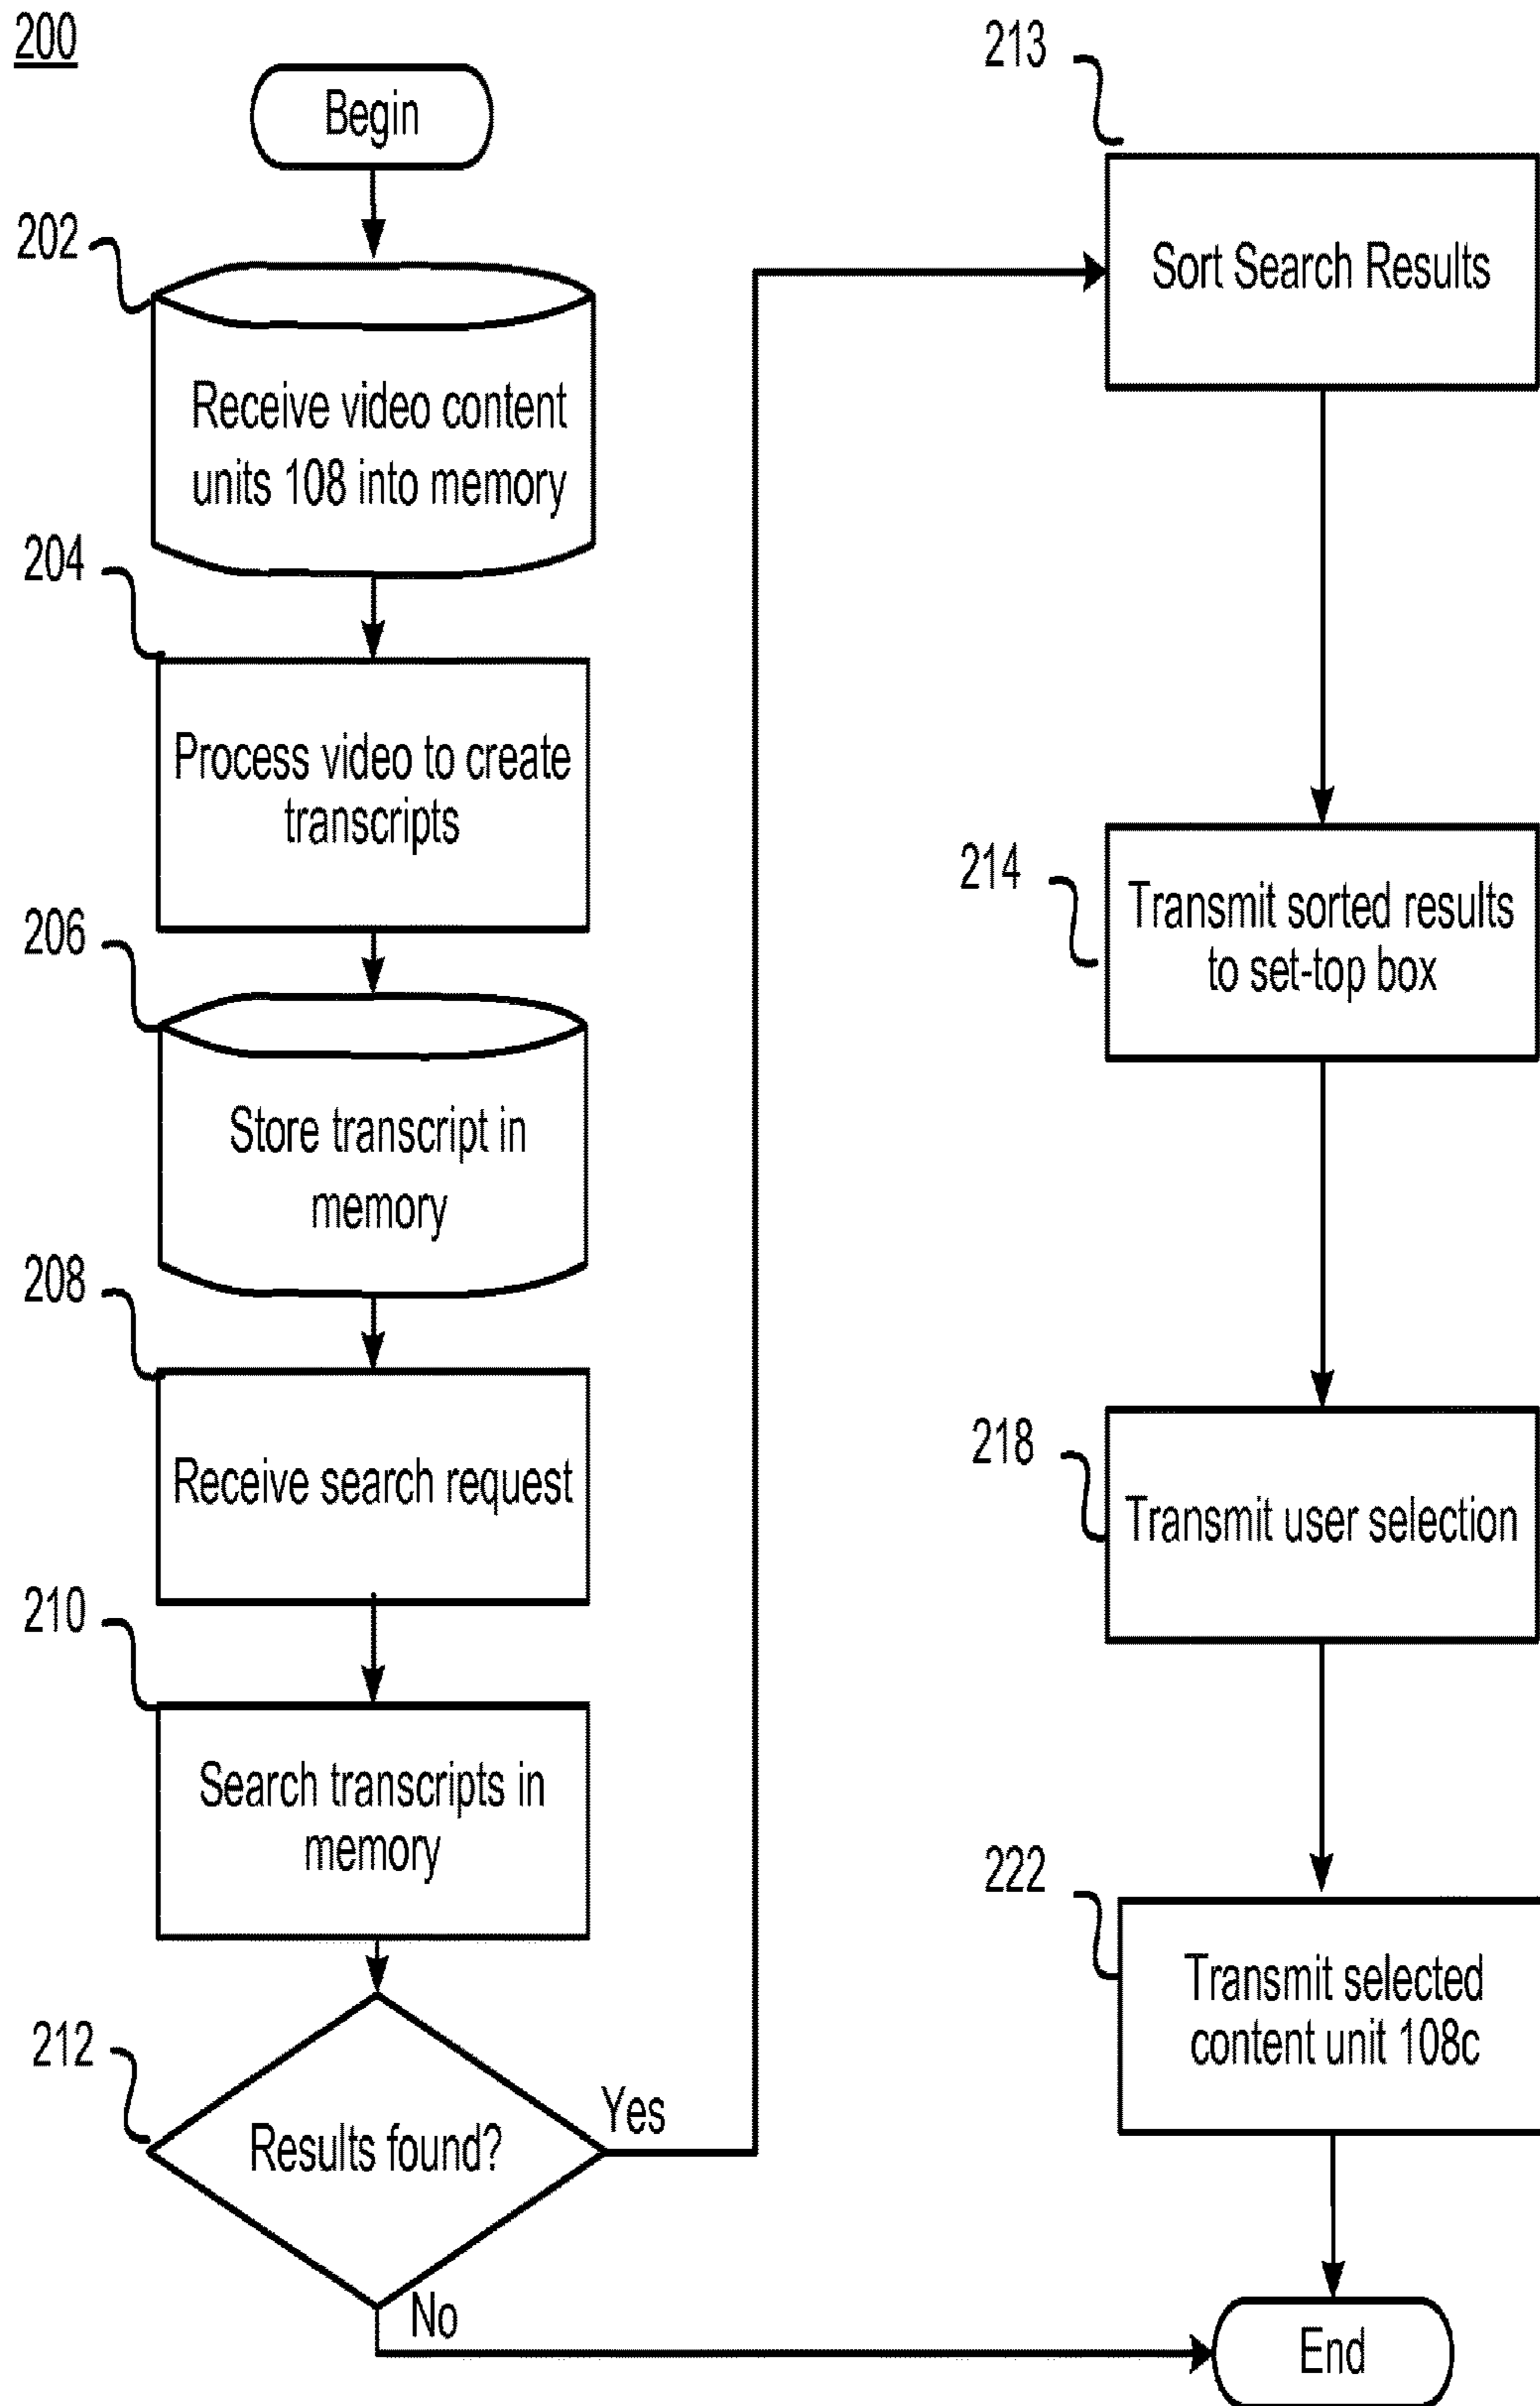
200

Begin

202

Receive video content units 108 into memory

204

Process video to create transcripts

206

Store transcript in memory

208

Receive search request

210

Search transcripts in memory

212

Results found?

Yes

No

213

Sort Search Results

214

Transmit sorted results to set-top box

218

Transmit user selection

222

Transmit selected content unit 108c

End